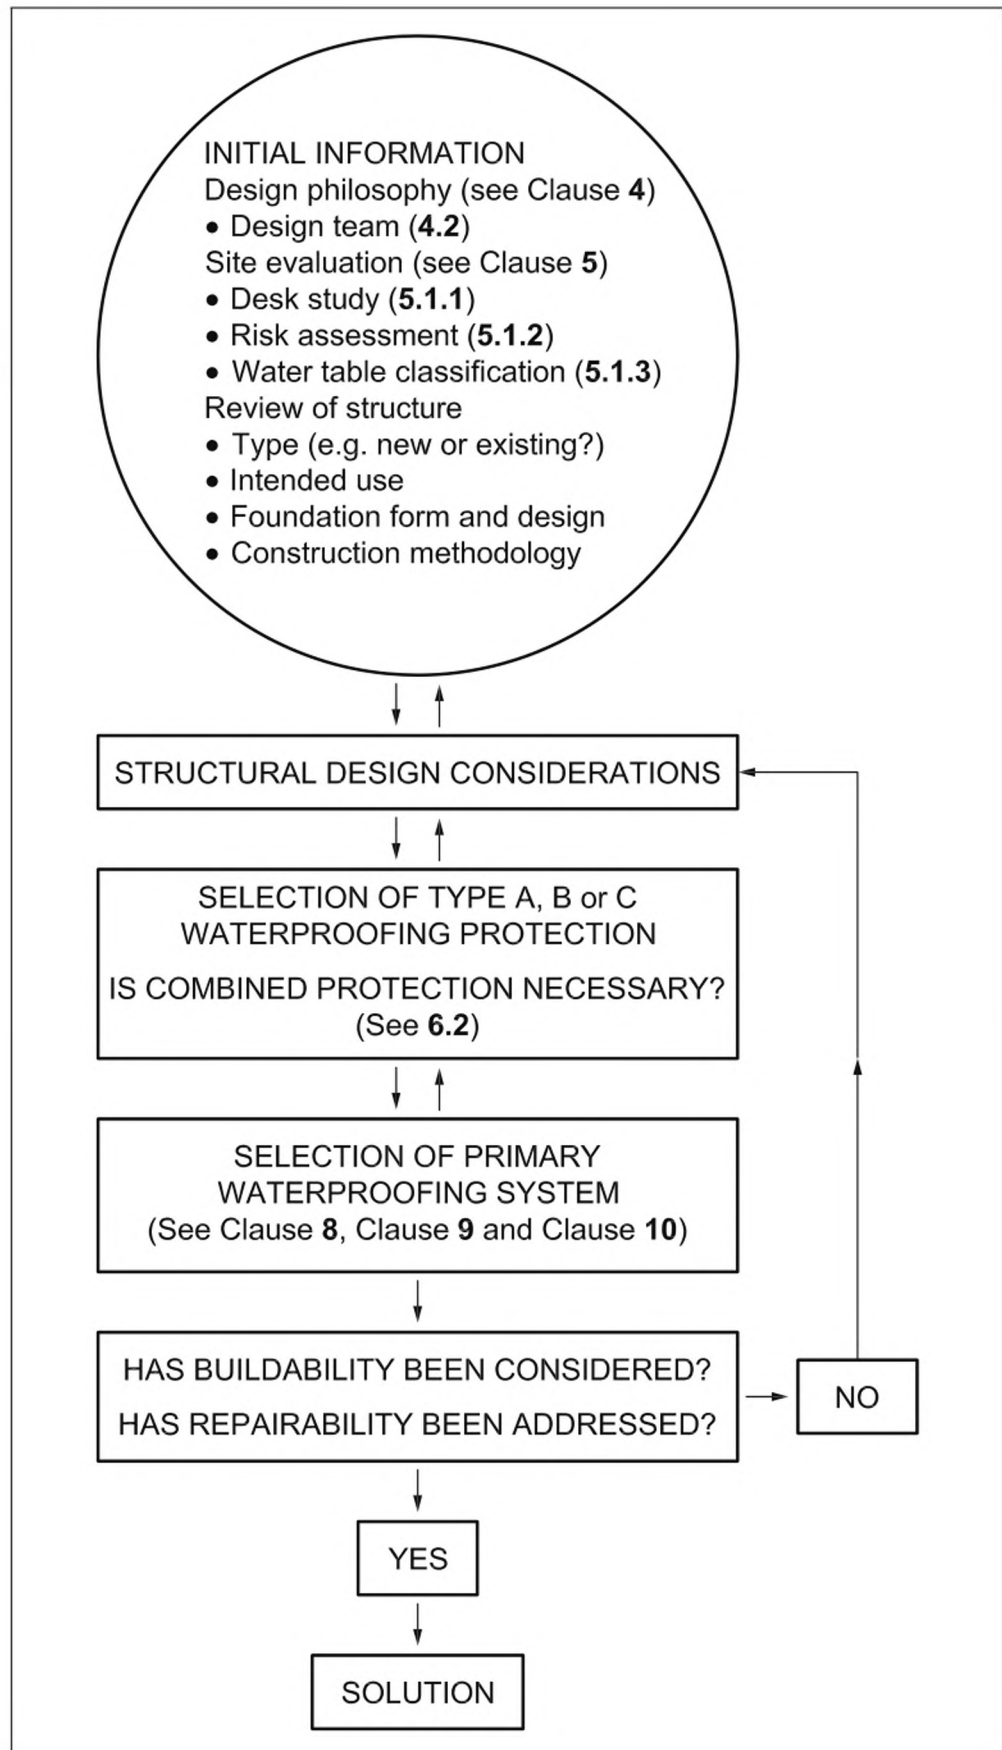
INITIAL INFORMATION
Design philosophy (see Clause **4**)
• Design team (**4.2**)
Site evaluation (see Clause **5**)
• Desk study (**5.1.1**)
• Risk assessment (**5.1.2**)
• Water table classification (**5.1.3**)
Review of structure
• Type (e.g. new or existing?)
• Intended use
• Foundation form and design
• Construction methodology

STRUCTURAL DESIGN CONSIDERATIONS

SELECTION OF TYPE A, B or C WATERPROOFING PROTECTION

IS COMBINED PROTECTION NECESSARY? (See **6.2**)

SELECTION OF PRIMARY WATERPROOFING SYSTEM (See Clause **8**, Clause **9** and Clause **10**)

HAS BUILDABILITY BEEN CONSIDERED?

HAS REPAIRABILITY BEEN ADDRESSED?

NO

YES

SOLUTION